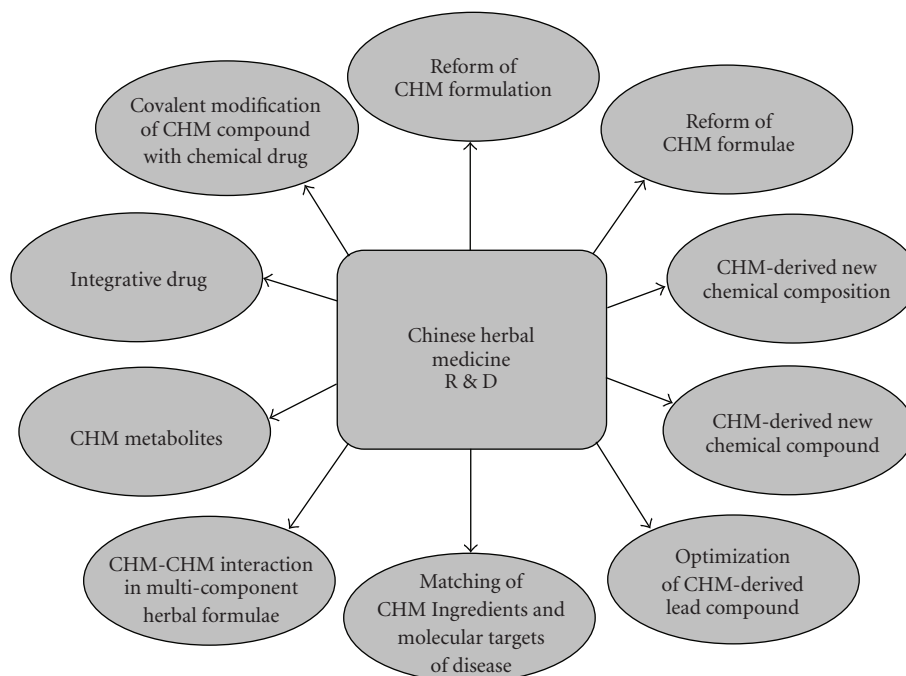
Reform of CHM formulation

Covalent modification of CHM compound with chemical drug

Reform of CHM formulae

Integrative drug

Chinese herbal medicine R & D

CHM-derived new chemical composition

CHM metabolites

CHM-derived new chemical compound

CHM-CHM interaction in multi-component herbal formulae

Matching of CHM Ingredients and molecular targets of disease

Optimization of CHM-derived lead compound